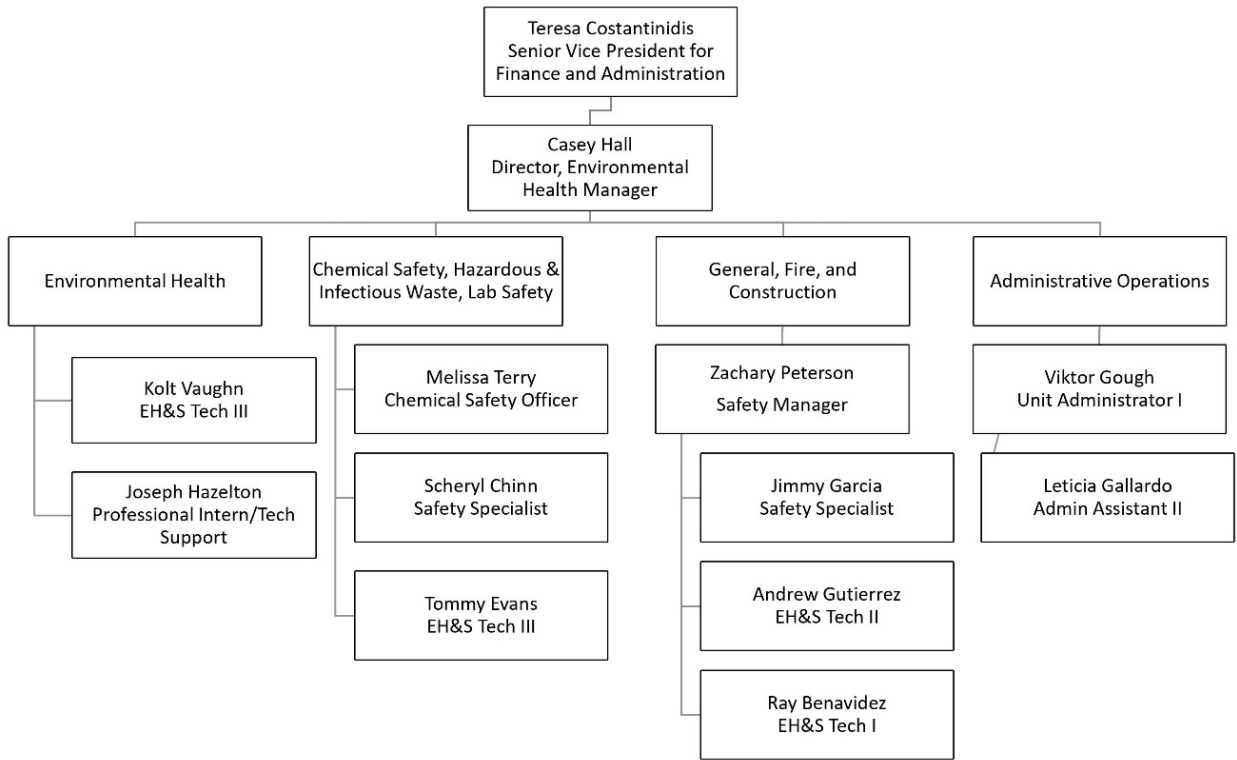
Teresa Costantinidis
Senior Vice President for Finance and Administration

Casey Hall
Director, Environmental Health Manager

Environmental Health

Kolt Vaughn
EH&S Tech III

Joseph Hazelton
Professional Intern/Tech Support

Chemical Safety, Hazardous & Infectious Waste, Lab Safety

Melissa Terry
Chemical Safety Officer

Scheryl Chinn
Safety Specialist

Tommy Evans
EH&S Tech III

General, Fire, and Construction

Zachary Peterson
Safety Manager

Jimmy Garcia
Safety Specialist

Andrew Gutierrez
EH&S Tech II

Ray Benavidez
EH&S Tech I

Administrative Operations

Viktor Gough
Unit Administrator I

Leticia Gallardo
Admin Assistant II